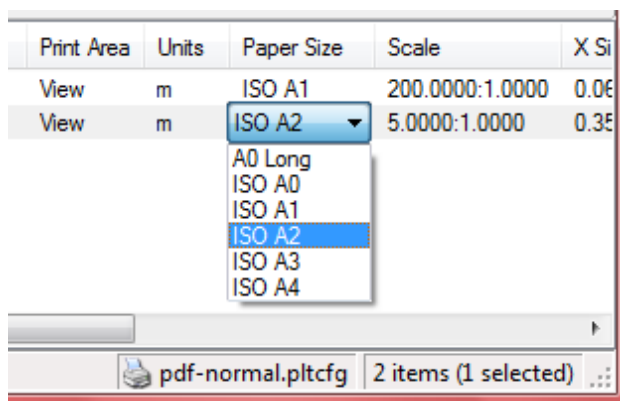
| Print Area | Units | Paper Size | Scale | X Si |
|---|---|---|---|---|
| View | m | ISO A1 | 200.0000:1.0000 | 0.06 |
| View | m | ISO A2 | 5.0000:1.0000 | 0.35 |

A0 Long
ISO A0
ISO A1
ISO A2
ISO A3
ISO A4

pdf-normal.pltcfg
2 items (1 selected)